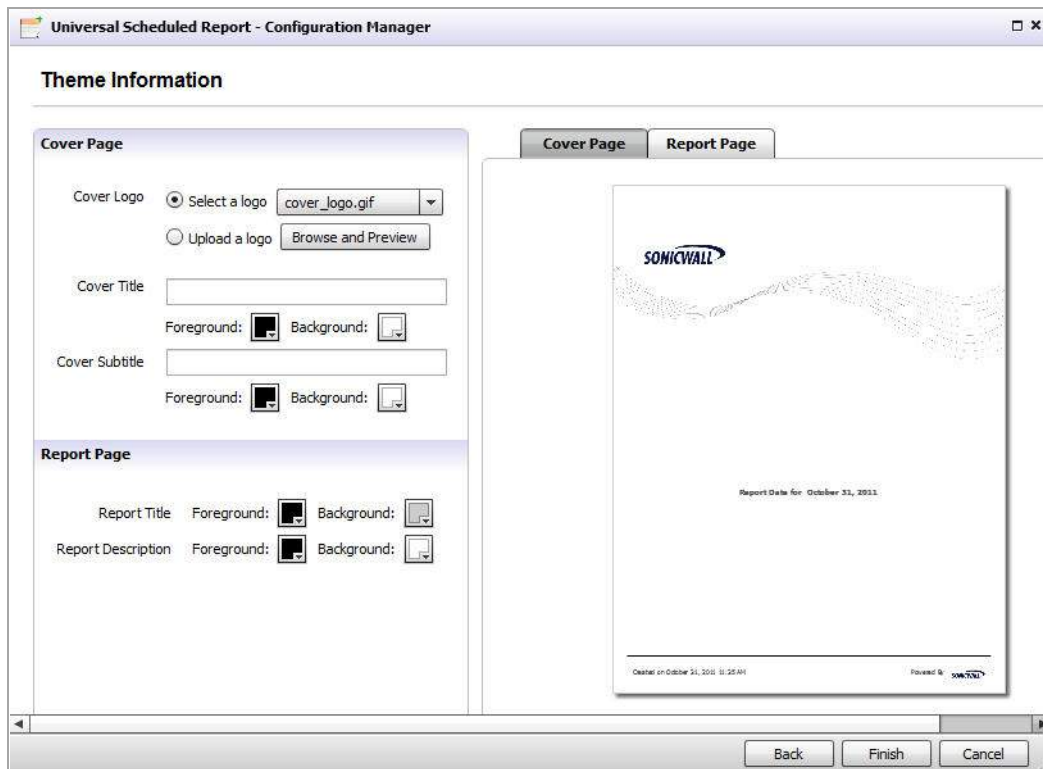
Universal Scheduled Report - Configuration Manager

Theme Information

Cover Page

Cover Logo
Select a logo cover_logo.gif
Upload a logo Browse and Preview

Cover Title
Foreground: Background:
Cover Subtitle
Foreground: Background:

Report Page

Report Title Foreground: Background:
Report Description Foreground: Background:

Cover Page Report Page

SONICWALL

Report Data for October 31, 2011

Created on October 31, 2011 11:25 AM

Powered by SONICWALL

Back Finish Cancel